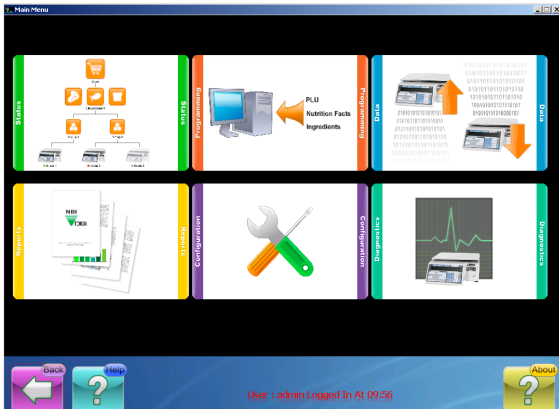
Main Menu

Status
Department
Status

Programming
PLU
Nutrition Facts
Ingredients
Programming

Data
Data

Reports
NBI
DIGI
Reports

Configuration
Configuration

Diagnostics
Diagnostics

Back
Help
User: admin Logged In At 09:56
About